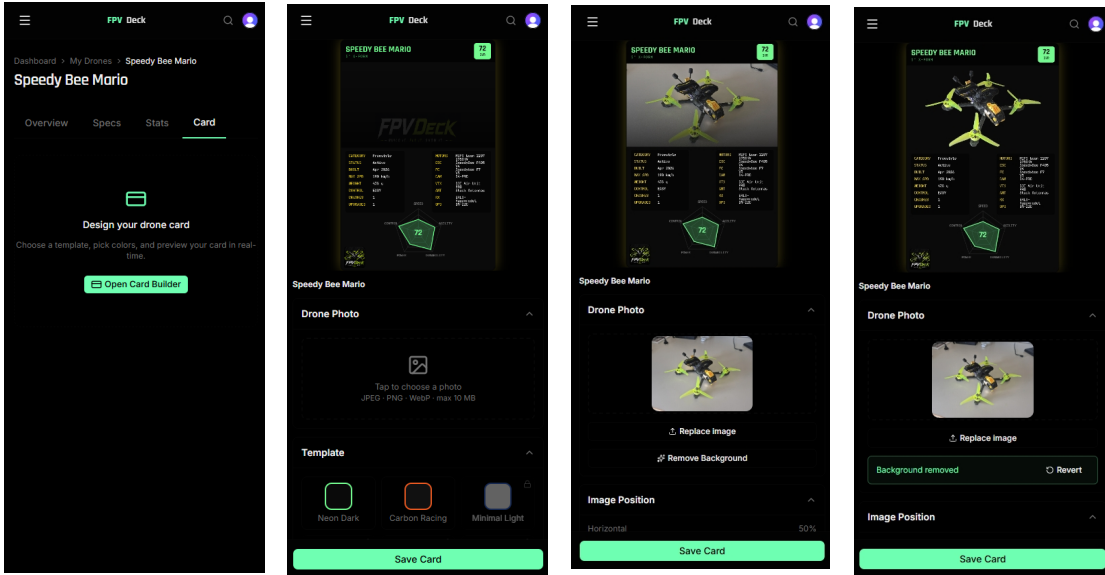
FPV Deck

Dashboard > My Drones > Speedy Bee Mario

Speedy Bee Mario

Overview Specs Stats Card

Design your drone card

Choose a template, pick colors, and preview your card in real-time.

Open Card Builder

FPV Deck

SPEEDY BEE MARIO

72

FPV Deck

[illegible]

72

Speedy Bee Mario

Drone Photo

Tap to choose a photo

JPEG · PNG · WebP · max 10 MB

Template

Neon Dark

Carbon Racing

Minimal Light

Save Card

FPV Deck

SPEEDY BEE MARIO

72

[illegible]

72

Speedy Bee Mario

Drone Photo

Replace image

Remove Background

Image Position

Horizontal 50%

Save Card

FPV Deck

SPEEDY BEE MARIO

72

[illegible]

72

Speedy Bee Mario

Drone Photo

Replace image

Background removed

Revert

Image Position

Save Card